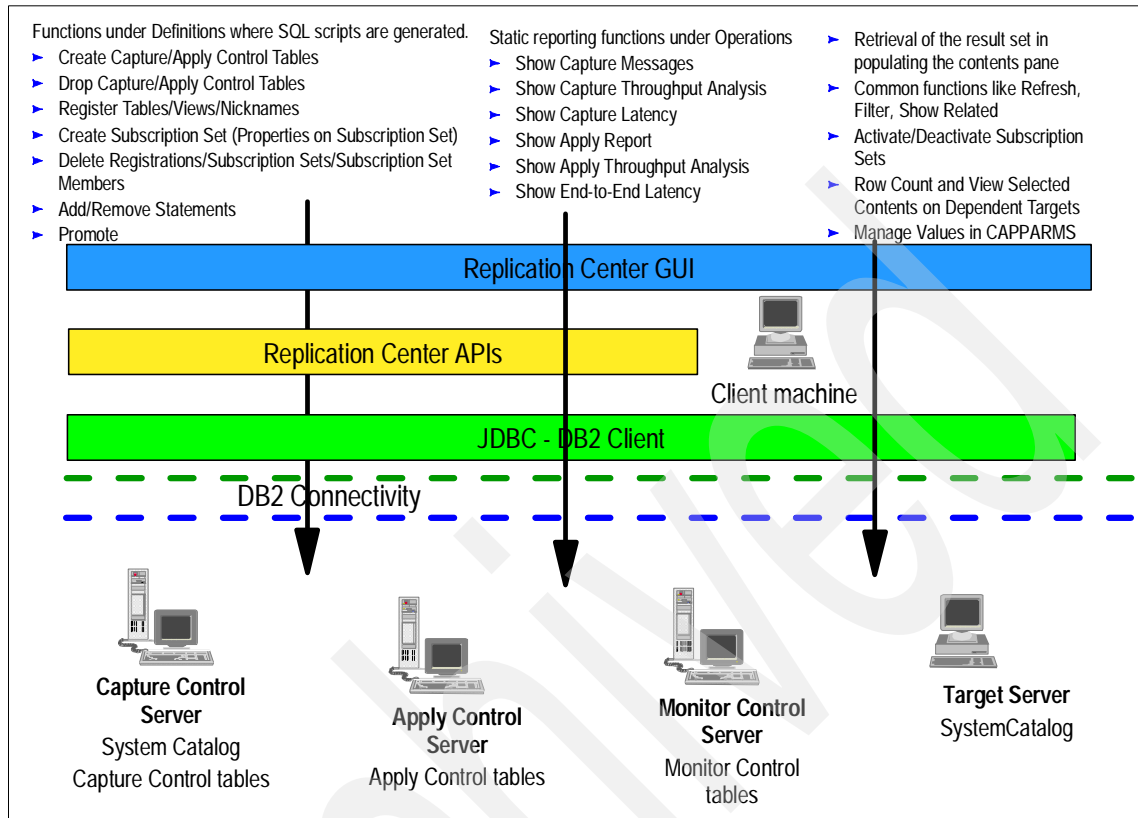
Functions under Definitions where SQL scripts are generated.
- Create Capture/Apply Control Tables
- Drop Capture/Apply Control Tables
- Register Tables/Views/Nicknames
- Create Subscription Set (Properties on Subscription Set)
- Delete Registrations/Subscription Sets/Subscription Set Members
- Add/Remove Statements
- Promote

Static reporting functions under Operations
- Show Capture Messages
- Show Capture Throughput Analysis
- Show Capture Latency
- Show Apply Report
- Show Apply Throughput Analysis
- Show End-to-End Latency

- Retrieval of the result set in populating the contents pane
- Common functions like Refresh, Filter, Show Related
- Activate/Deactivate Subscription Sets
- Row Count and View Selected Contents on Dependent Targets
- Manage Values in CAPPARMS

Replication Center GUI

Replication Center APIs

Client machine

JDBC - DB2 Client

DB2 Connectivity

Capture Control Server
System Catalog
Capture Control tables

Apply Control Server
Apply Control tables

Monitor Control Server
Monitor Control tables

Target Server
SystemCatalog